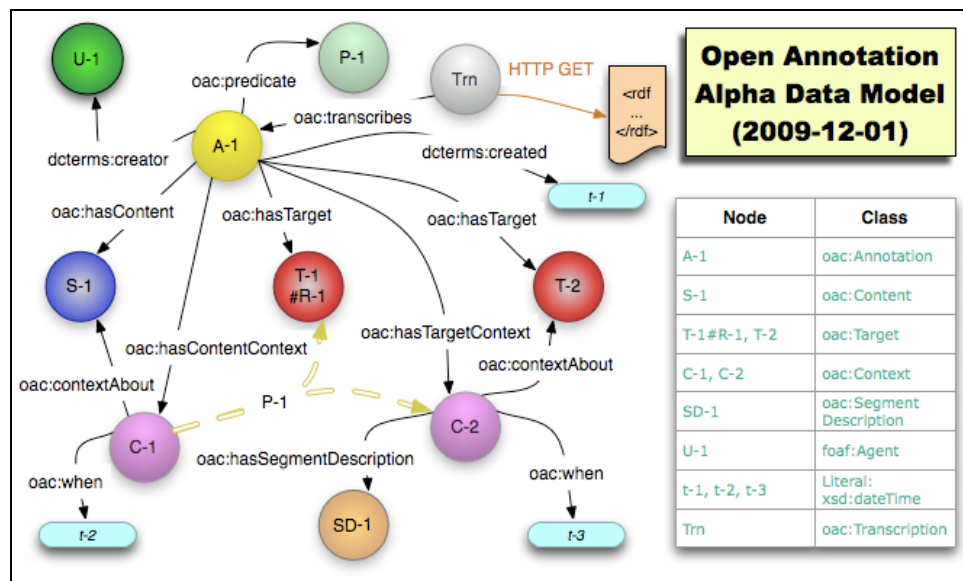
Open Annotation Alpha Data Model (2009-12-01)

U-1

oac:predicate

P-1

Trn

HTTP GET

<rdf ... </rdf>

oac:transcribes

dcterms:creator

A-1

dcterms:created

t-1

oac:hasContent

oac:hasTarget

oac:hasTarget

S-1

T-1 #R-1

T-2

oac:hasContentContext

oac:hasTargetContext

oac:contextAbout

oac:contextAbout

P-1

C-1

C-2

oac:when

oac:hasSegmentDescription

oac:when

t-2

SD-1

t-3

| Node | Class |
|---|---|
| A-1 | oac:Annotation |
| S-1 | oac:Content |
| T-1#R-1, T-2 | oac:Target |
| C-1, C-2 | oac:Context |
| SD-1 | oac:Segment Description |
| U-1 | foaf:Agent |
| t-1, t-2, t-3 | Literal: xsd:dateTime |
| Trn | oac:Transcription |